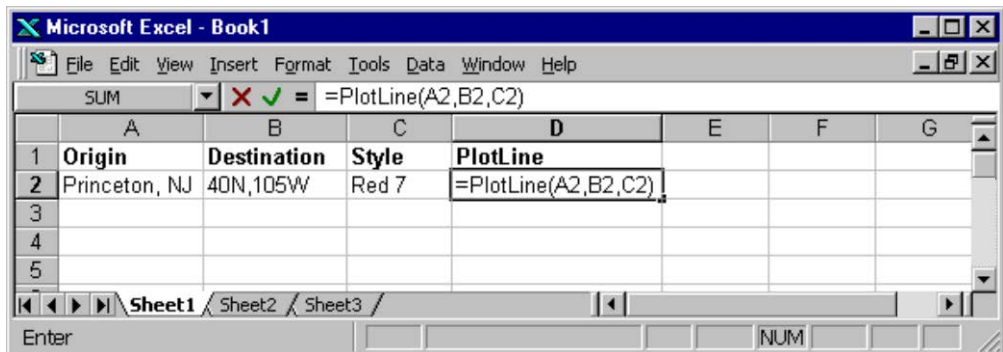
Microsoft Excel - Book1

File Edit View Insert Format Tools Data Window Help

SUM = =PlotLine(A2,B2,C2)

| | A | B | C | D | E | F | G |
|---|---|---|---|---|---|---|---|
| 1 | Origin | Destination | Style | PlotLine | | | |
| 2 | Princeton, NJ | 40N,105W | Red 7 | =PlotLine(A2,B2,C2) | | | |
| 3 | | | | | | | |
| 4 | | | | | | | |
| 5 | | | | | | | |

Sheet1 Sheet2 Sheet3

Enter NUM